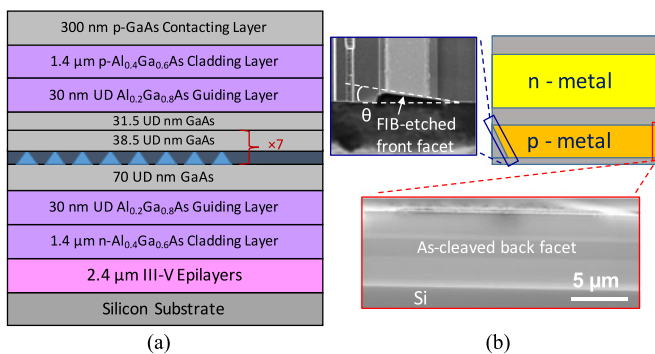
300 nm p-GaAs Contacting Layer

1.4 μm p-$Al_{0.4}Ga_{0.6}As$ Cladding Layer

30 nm UD $Al_{0.2}Ga_{0.8}As$ Guiding Layer

31.5 UD nm GaAs

38.5 UD nm GaAs

×7

70 UD nm GaAs

30 nm UD $Al_{0.2}Ga_{0.8}As$ Guiding Layer

1.4 μm n-$Al_{0.4}Ga_{0.6}As$ Cladding Layer

2.4 μm III-V Epilayers

Silicon Substrate

(a)

θ

FIB-etched front facet

n - metal

p - metal

As-cleaved back facet

Si

5 μm

(b)